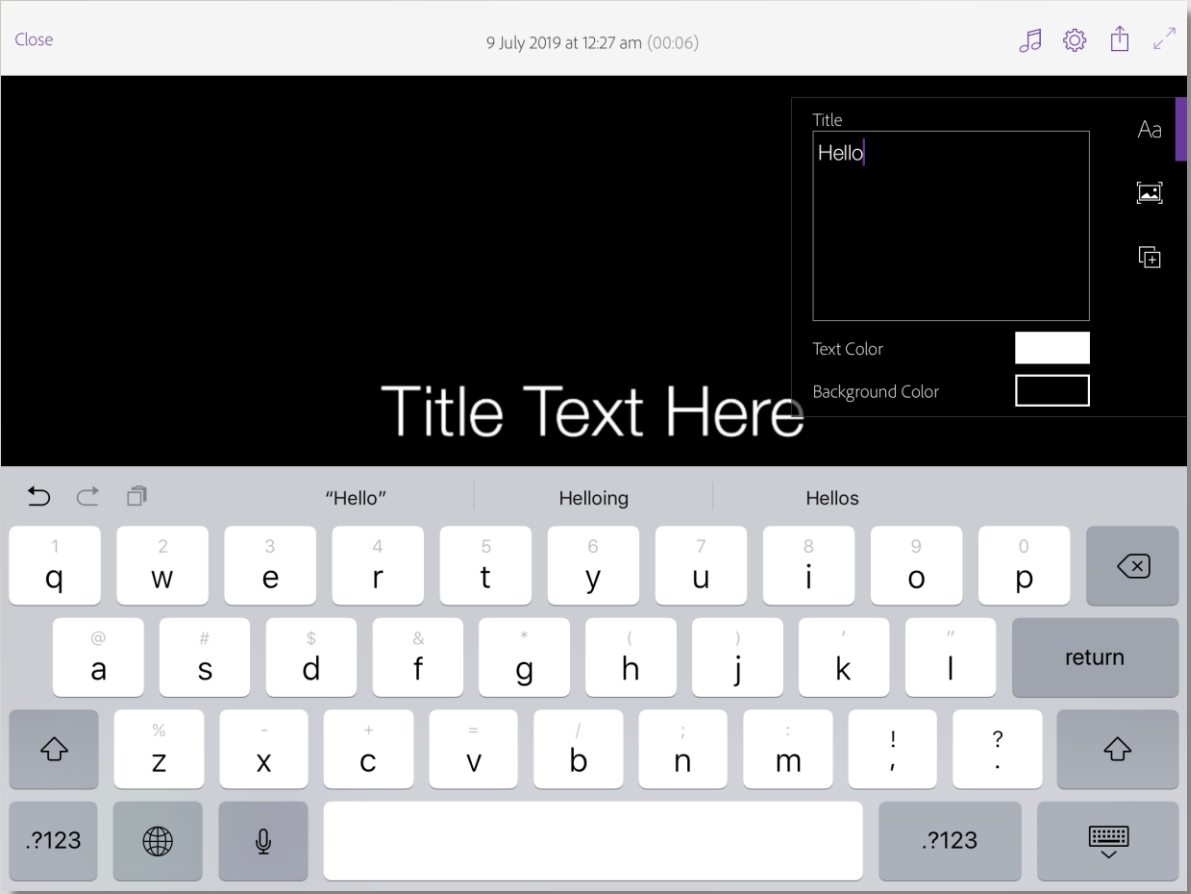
Close

9 July 2019 at 12:27 am (00:06)

Title

Hello

Aa

Text Color

Background Color

Title Text Here

"Hello"

Helloing

Hellos

1
q
2
w
3
e
4
r
5
t
6
y
7
u
8
i
9
o
0
p

@
a
#
s
$
d
&
f
*
g
(
h
)
j
'
k
"
l
return

%
z
-
x
+
c
=
v
/
b
;
n
:
m
!
,
?
.

.?123
.?123